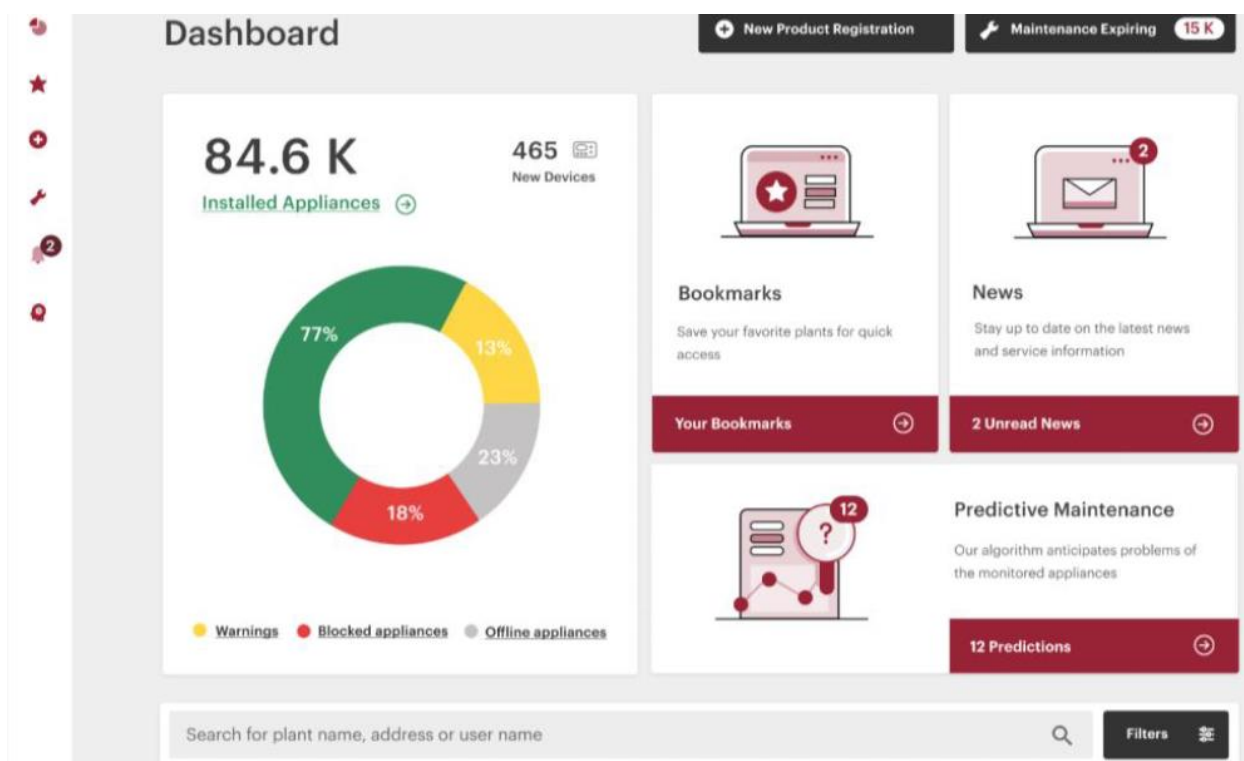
2

Dashboard

New Product Registration

Maintenance Expiring 15 K

84.6 K

Installed Appliances

465

New Devices

77%

13%

23%

18%

Warnings Blocked appliances Offline appliances

Bookmarks

Save your favorite plants for quick access

Your Bookmarks

2

News

Stay up to date on the latest news and service information

2 Unread News

12

?

Predictive Maintenance

Our algorithm anticipates problems of the monitored appliances

12 Predictions

Search for plant name, address or user name

Filters